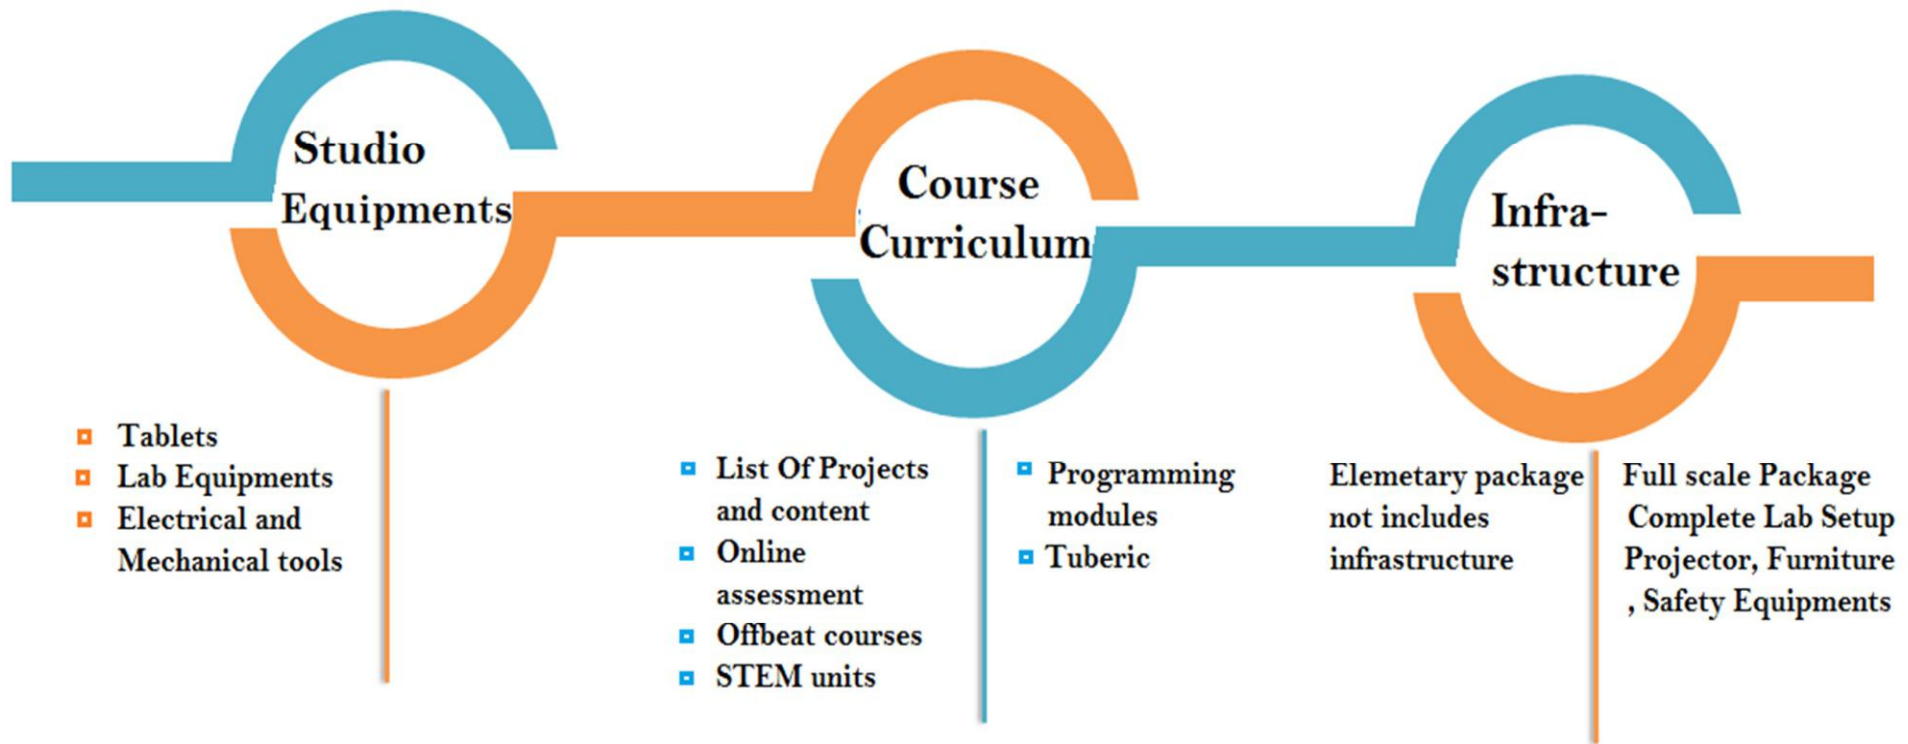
Studio Equipments

Course Curriculum

Infra-structure

Tablets
Lab Equipments
Electrical and Mechanical tools

List Of Projects and content
Online assessment
Offbeat courses
STEM units

Programming modules
Tuberic

Elemetary package not includes infrastructure

Full scale Package
Complete Lab Setup
Projector, Furniture
, Safety Equipments